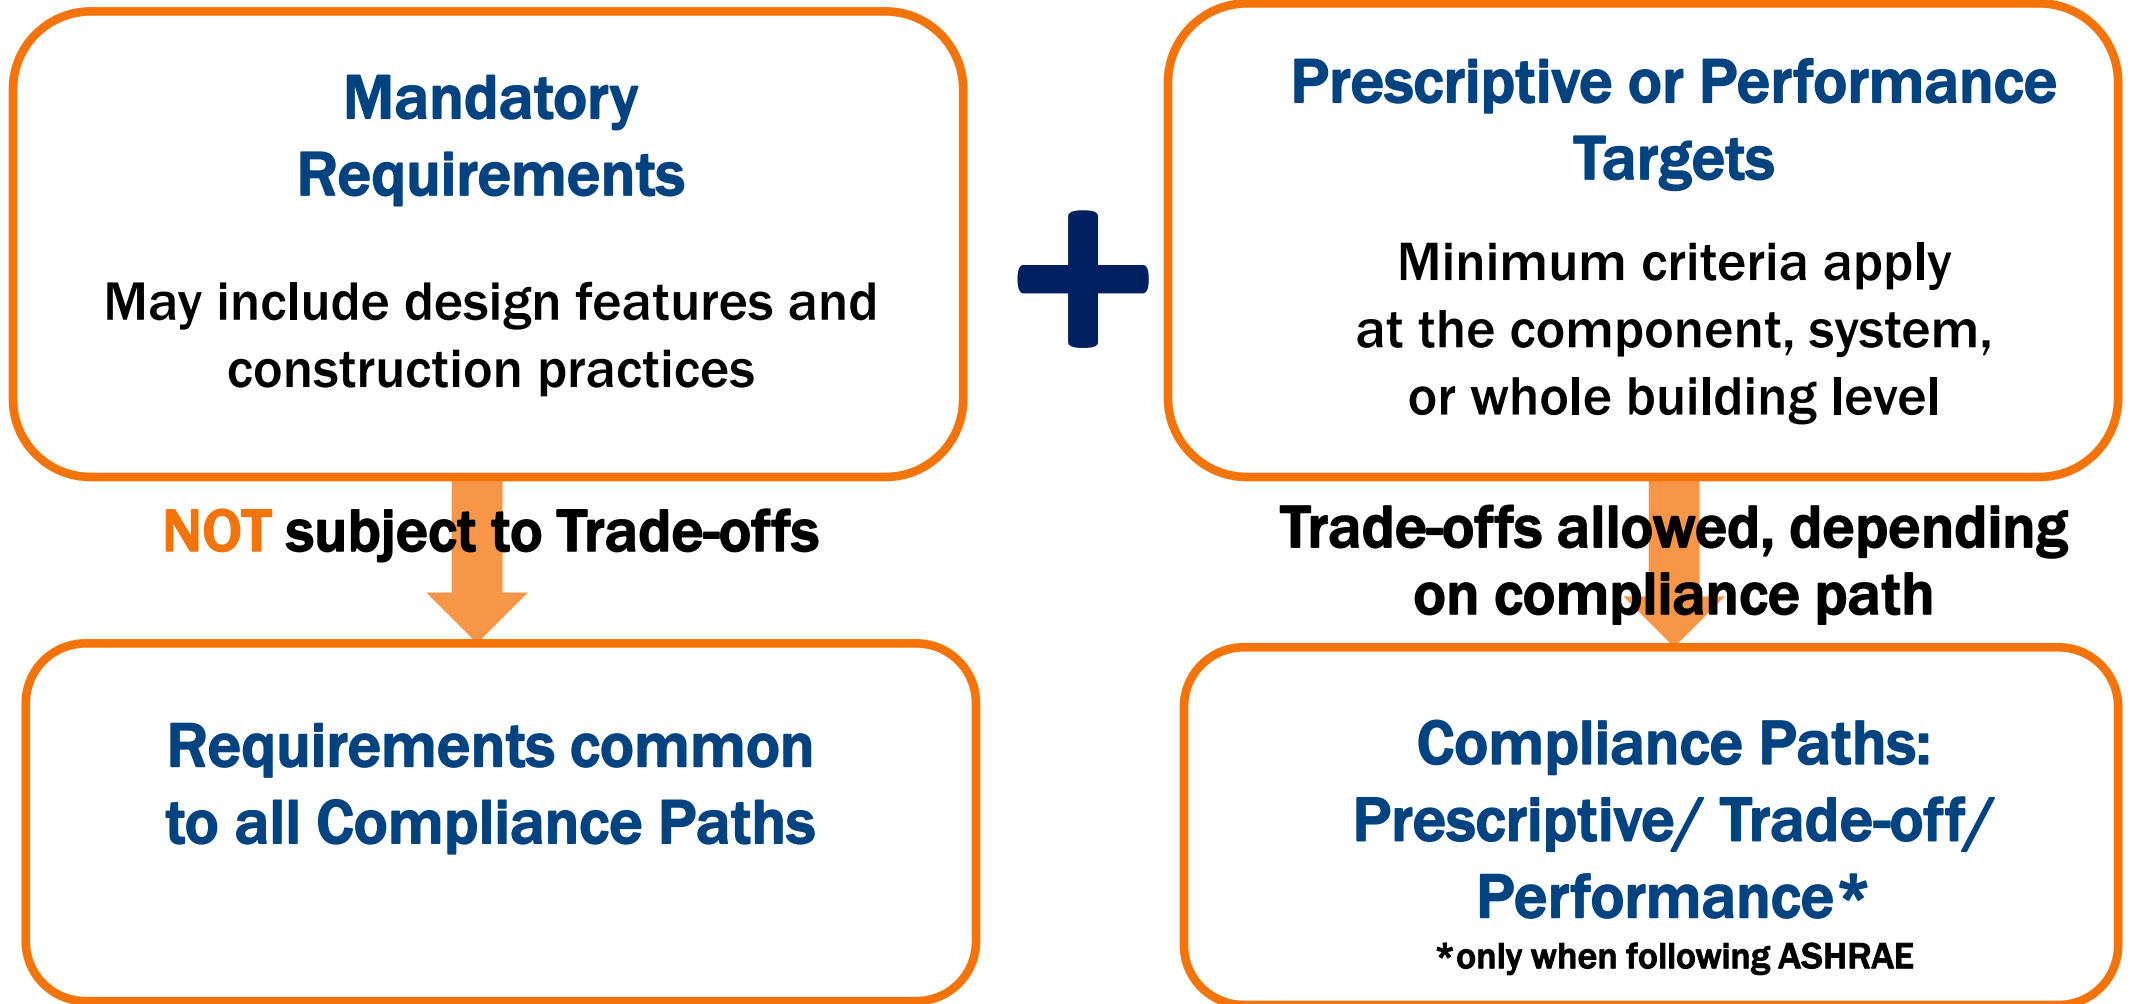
Mandatory Requirements

May include design features and construction practices

Prescriptive or Performance Targets

Minimum criteria apply at the component, system, or whole building level

NOT subject to Trade-offs

Trade-offs allowed, depending on compliance path

Requirements common to all Compliance Paths

Compliance Paths: Prescriptive/ Trade-off/ Performance*

*only when following ASHRAE